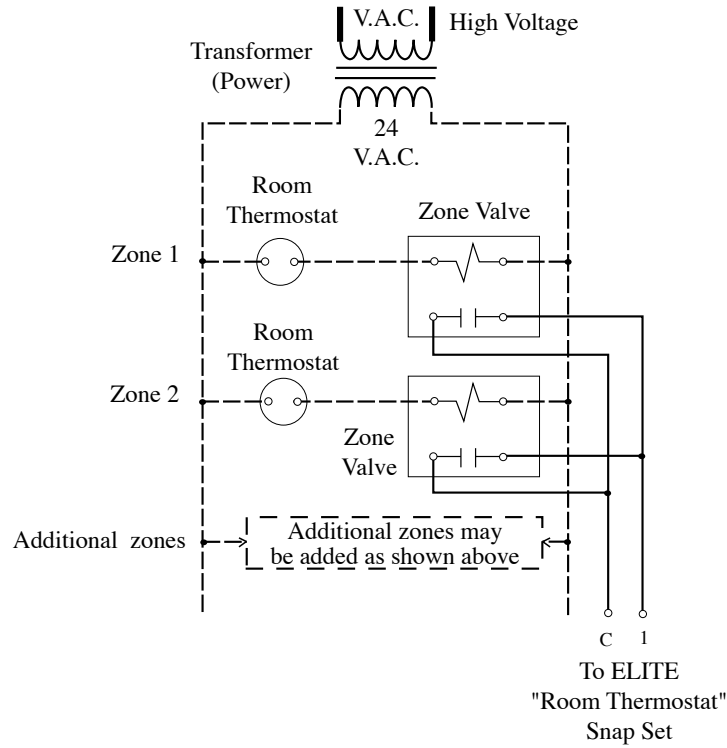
V.A.C.

High Voltage

Transformer (Power)

24 V.A.C.

Room Thermostat

Zone Valve

Zone 1

Room Thermostat

Zone 2

Zone Valve

Additional zones

Additional zones may be added as shown above

C

1

To ELITE "Room Thermostat" Snap Set